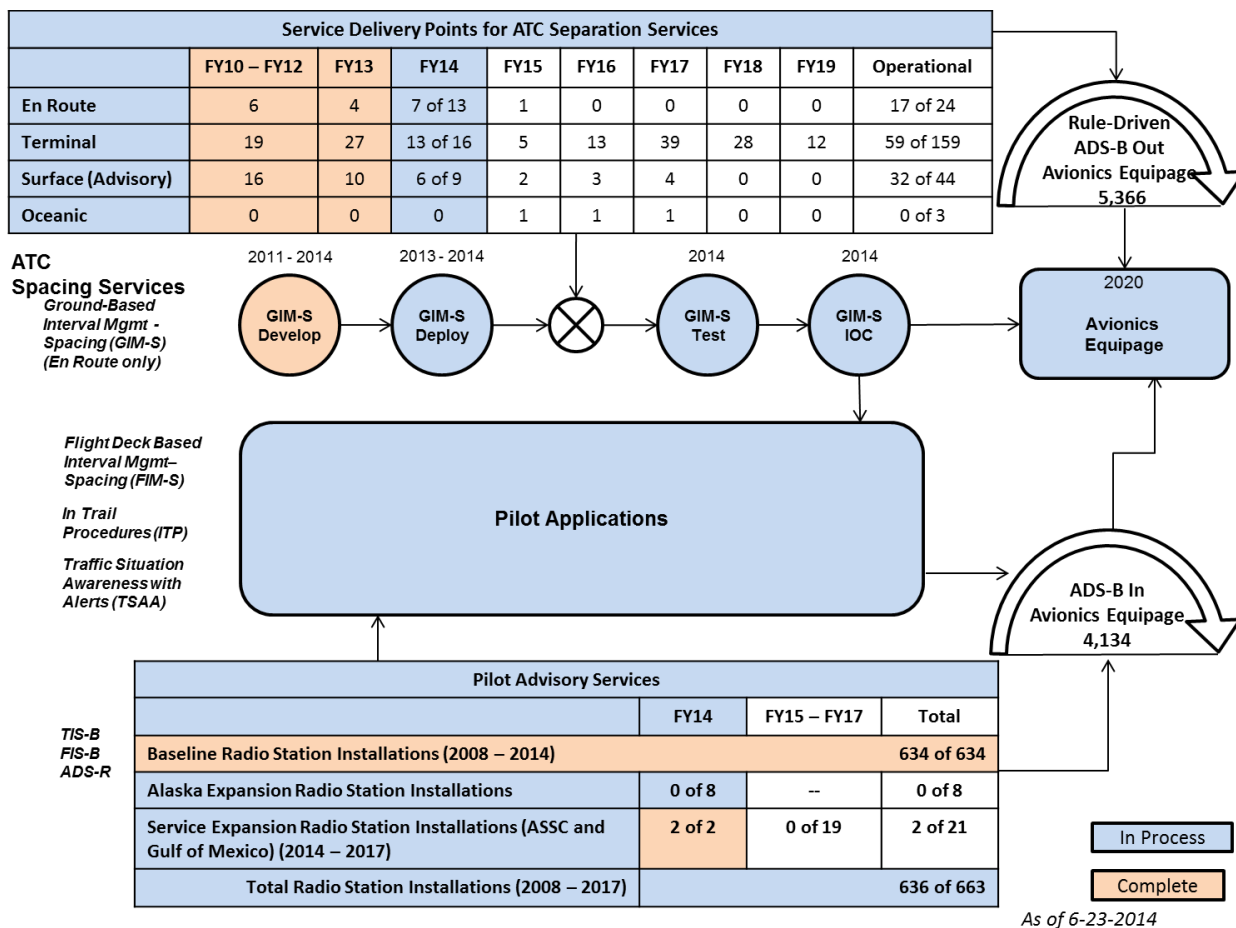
Service Delivery Points for ATC Separation Services

| | FY10 – FY12 | FY13 | FY14 | FY15 | FY16 | FY17 | FY18 | FY19 | Operational |
|---|---|---|---|---|---|---|---|---|---|
| En Route | 6 | 4 | 7 of 13 | 1 | 0 | 0 | 0 | 0 | 17 of 24 |
| Terminal | 19 | 27 | 13 of 16 | 5 | 13 | 39 | 28 | 12 | 59 of 159 |
| Surface (Advisory) | 16 | 10 | 6 of 9 | 2 | 3 | 4 | 0 | 0 | 32 of 44 |
| Oceanic | 0 | 0 | 0 | 1 | 1 | 1 | 0 | 0 | 0 of 3 |

Rule-Driven ADS-B Out Avionics Equipage 5,366

ATC Spacing Services
Ground-Based Interval Mgmt - Spacing (GIM-S) (En Route only)

2011 - 2014
GIM-S Develop

2013 - 2014
GIM-S Deploy

2014
GIM-S Test

2014
GIM-S IOC

2020
Avionics Equipage

Flight Deck Based Interval Mgmt– Spacing (FIM-S)

In Trail Procedures (ITP)

Traffic Situation Awareness with Alerts (TSAA)

Pilot Applications

ADS-B In Avionics Equipage 4,134

TIS-B
FIS-B
ADS-R

Pilot Advisory Services

| | FY14 | FY15 – FY17 | Total |
|---|---|---|---|
| Baseline Radio Station Installations (2008 – 2014) | | | 634 of 634 |
| Alaska Expansion Radio Station Installations | 0 of 8 | -- | 0 of 8 |
| Service Expansion Radio Station Installations (ASSC and Gulf of Mexico) (2014 – 2017) | 2 of 2 | 0 of 19 | 2 of 21 |
| Total Radio Station Installations (2008 – 2017) | | | 636 of 663 |

In Process

Complete

As of 6-23-2014